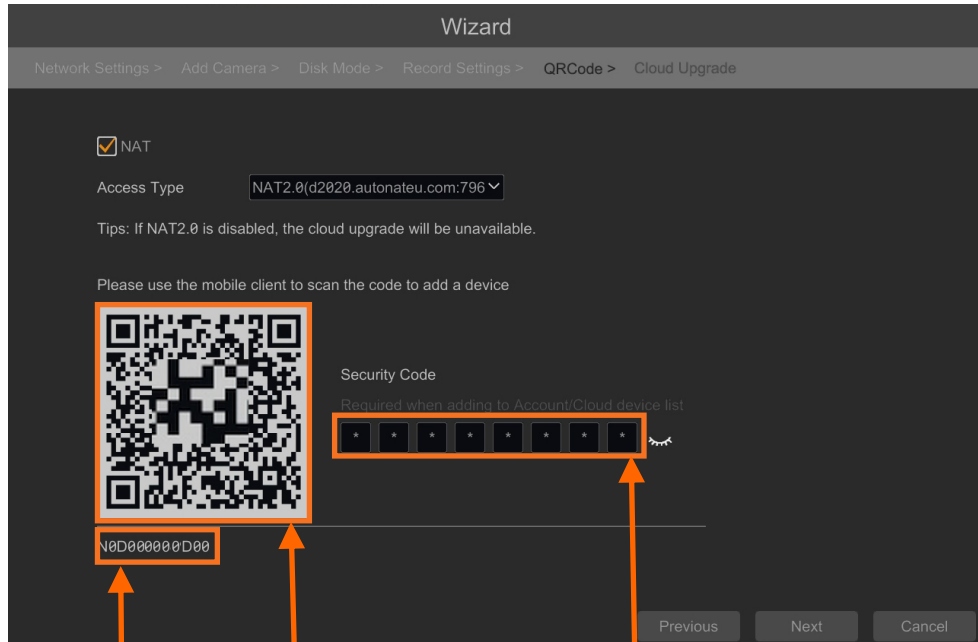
Wizard

Network Settings > Add Camera > Disk Mode > Record Settings > QRCode > Cloud Upgrade

NAT

Access Type NAT2.0(d2020.autonateu.com:796

Tips: If NAT2.0 is disabled, the cloud upgrade will be unavailable.

Please use the mobile client to scan the code to add a device

Security Code

Required when adding to Account/Cloud device list

* * * * * * * *

N0D000000D00

Previous Next Cancel